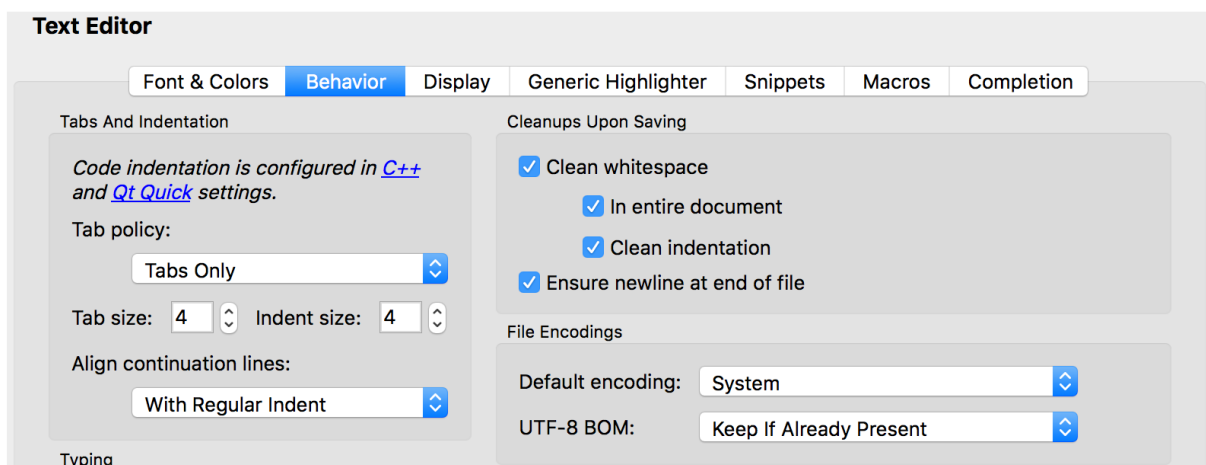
Text Editor

Font & Colors | Behavior | Display | Generic Highlighter | Snippets | Macros | Completion

Tabs And Indentation

*Code indentation is configured in C++ and Qt Quick settings.*

Tab policy:

Tabs Only

Tab size: 4 Indent size: 4

Align continuation lines:

With Regular Indent

Typing

Cleanups Upon Saving

Clean whitespace

In entire document

Clean indentation

Ensure newline at end of file

File Encodings

Default encoding: System

UTF-8 BOM: Keep If Already Present